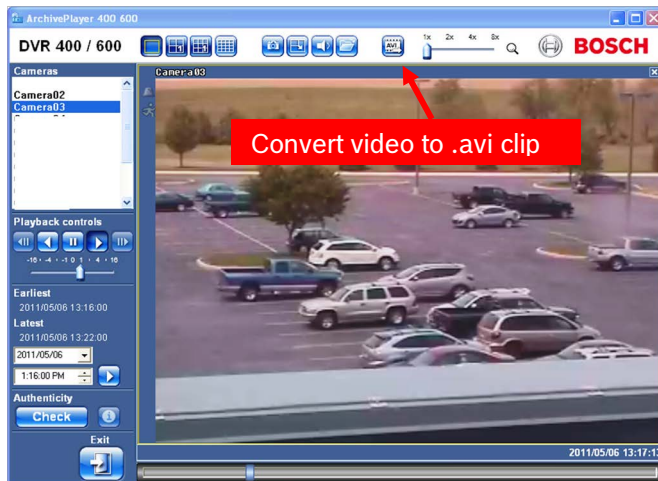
ArchivePlayer 400 600

DVR 400 / 600

AVI

1x 2x 4x 8x

BOSCH

Cameras

Camera02
Camera03

Camera03

Convert video to .avi clip

Playback controls

-16 -4 -1 0 1 4 16

Earliest
2011/05/06 13:16:00

Latest
2011/05/06 13:22:00

2011/05/06

1:16:00 PM

Authenticity

Check

Exit

2011/05/06 13:17:13